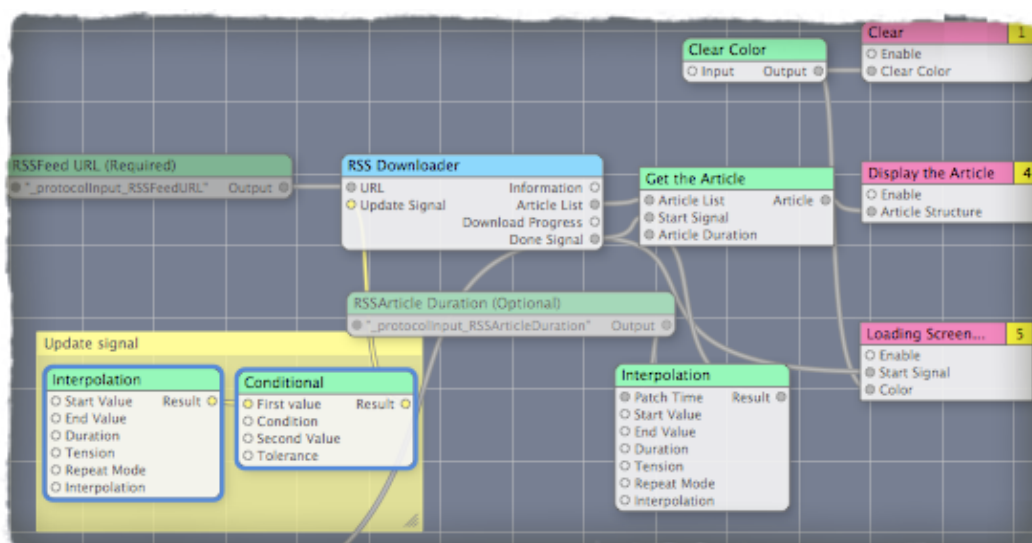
Clear Color
Input
Output

Clear 1
Enable
Clear Color

RSSFeed URL (Required)
"_protocolInput_RSSFeedURL"
Output

RSS Downloader
URL
Update Signal
Information
Article List
Download Progress
Done Signal

Get the Article
Article List
Start Signal
Article Duration
Article

Display the Article 4
Enable
Article Structure

RSSArticle Duration (Optional)
"_protocolInput_RSSArticleDuration"
Output

Update signal

Interpolation
Start Value
End Value
Duration
Tension
Repeat Mode
Interpolation
Result

Conditional
First value
Condition
Second Value
Tolerance
Result

Interpolation
Patch Time
Start Value
End Value
Duration
Tension
Repeat Mode
Interpolation
Result

Loading Screen... 5
Enable
Start Signal
Color